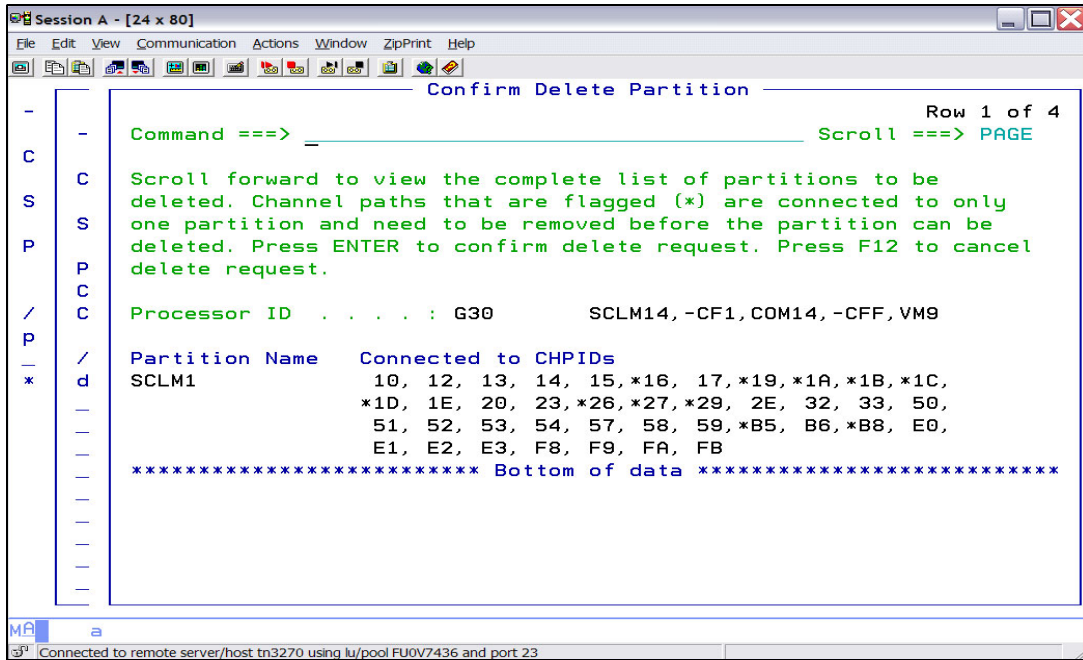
Session A - [24 x 80]

File Edit View Communication Actions Window ZipPrint Help

Confirm Delete Partition

Row 1 of 4

Command ===> Scroll ===> PAGE

Scroll forward to view the complete list of partitions to be deleted. Channel paths that are flagged (*) are connected to only one partition and need to be removed before the partition can be deleted. Press ENTER to confirm delete request. Press F12 to cancel delete request.

Processor ID . . . . : G30 SCLM14,-CF1,COM14,-CFF,VM9

Partition Name Connected to CHPIDs
SCLM1 10, 12, 13, 14, 15,*16, 17,*19,*1A,*1B,*1C,
*1D, 1E, 20, 23,*26,*27,*29, 2E, 32, 33, 50,
51, 52, 53, 54, 57, 58, 59,*B5, B6,*B8, E0,
E1, E2, E3, F8, F9, FA, FB
************************* Bottom of data **************************

- C S P / p _ *

- C S P C C / d

MA a

Connected to remote server/host tn3270 using lu/pool FU0V7436 and port 23